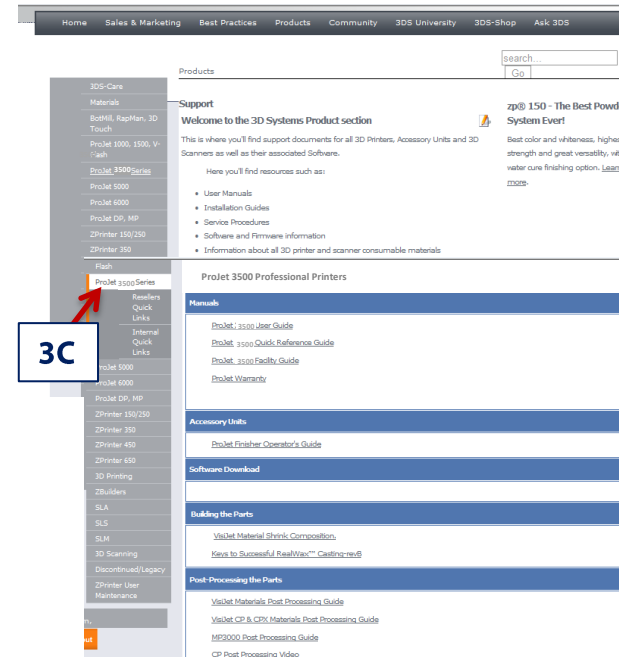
Home Sales & Marketing Best Practices Products Community 3DS University 3DS-Shop Ask 3DS

search...
Go

Products

3DS-Care
Materials
BotMill, RapMan, 3D Touch
ProJet 1000, 1500, V-Flash
ProJet 3500 Series
ProJet 5000
ProJet 6000
ProJet DP, MP
ZPrinter 150/250
ZPrinter 350

Support
Welcome to the 3D Systems Product section
This is where you'll find support documents for all 3D Printers, Accessory Units and 3D Scanners as well as their associated Software.

Here you'll find resources such as:

- User Manuals
- Installation Guides
- Service Procedures
- Software and Firmware information
- Information about all 3D printer and scanner consumable materials

zp® 150 - The Best Powd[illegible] System Ever!
Best color and whiteness, highe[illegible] strength and great versatility, wi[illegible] water cure finishing option. Lear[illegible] more.

Flash
ProJet 3500 Series
Resellers Quick Links
Internal Quick Links
3C
ProJet 5000
ProJet 6000
ProJet DP, MP
ZPrinter 150/250
ZPrinter 350
ZPrinter 450
ZPrinter 650
3D Printing
ZBuilders
SLA
SLS
SLM
3D Scanning
Discontinued/Legacy
ZPrinter User Maintenance

ProJet 3500 Professional Printers

Manuals
ProJet 3500 User Guide
ProJet 3500 Quick Reference Guide
ProJet 3500 Facility Guide
ProJet Warranty

Accessory Units
ProJet Finisher Operator's Guide

Software Download

Building the Parts
VisiJet Material Shrink Composition.
Keys to Successful RealWax™ Casting-rev6

Post-Processing the Parts
VisiJet Materials Post Processing Guide
VisiJet CP & CPX Materials Post Processing Guide
MP3000 Post Processing Guide
CP Post Processing Video